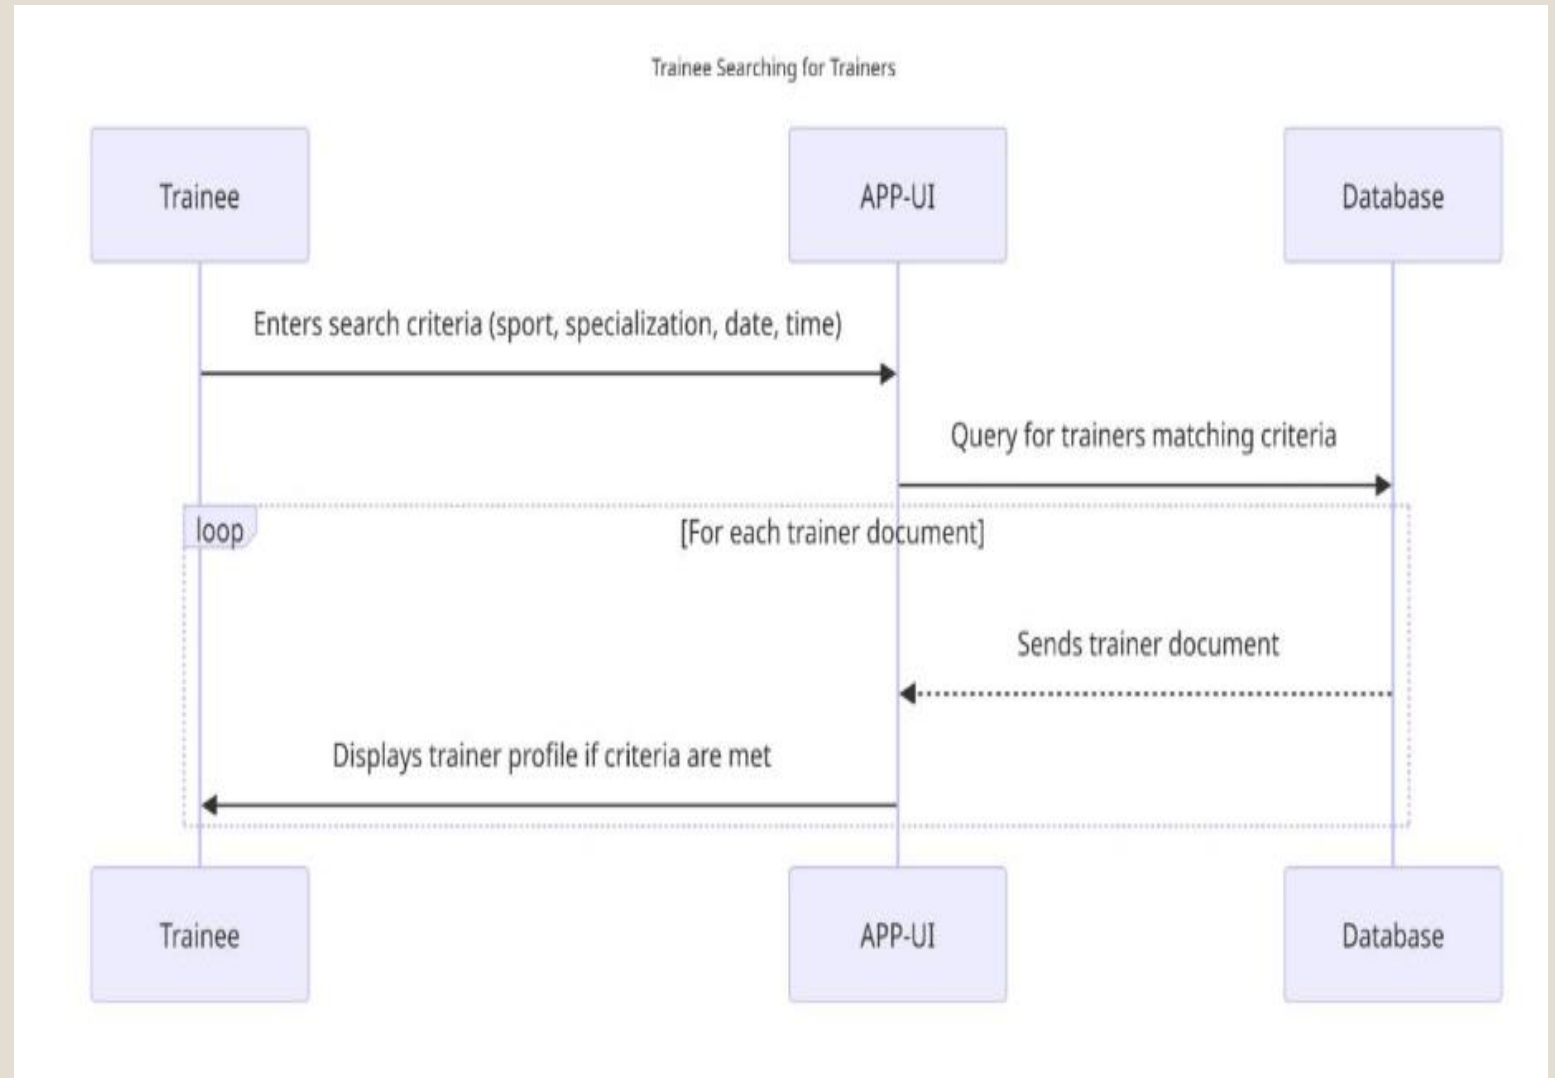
Trainee Searching for Trainers

Trainee

APP-UI

Database

Enters search criteria (sport, specialization, date, time)

Query for trainers matching criteria

loop

[For each trainer document]

Sends trainer document

Displays trainer profile if criteria are met

Trainee

APP-UI

Database